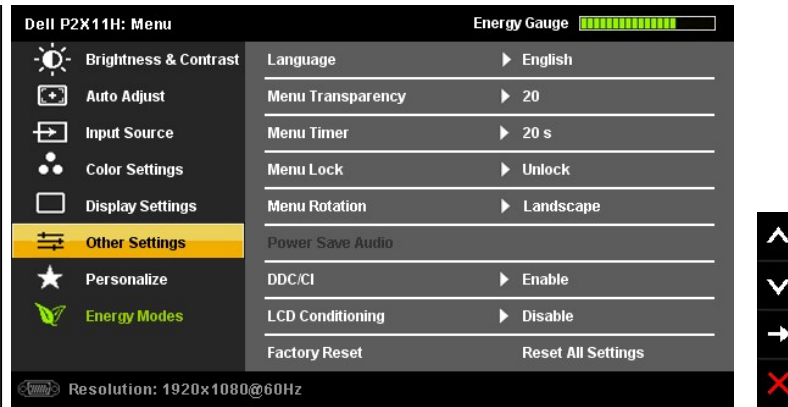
Dell P2X11H: Menu

Energy Gauge

Brightness & Contrast
Auto Adjust
Input Source
Color Settings
Display Settings
Other Settings
Personalize
Energy Modes

| | |
|---|---|
| Language | English |
| Menu Transparency | 20 |
| Menu Timer | 20 s |
| Menu Lock | Unlock |
| Menu Rotation | Landscape |
| Power Save Audio | |
| DDC/CI | Enable |
| LCD Conditioning | Disable |
| Factory Reset | Reset All Settings |

Resolution: 1920x1080@60Hz